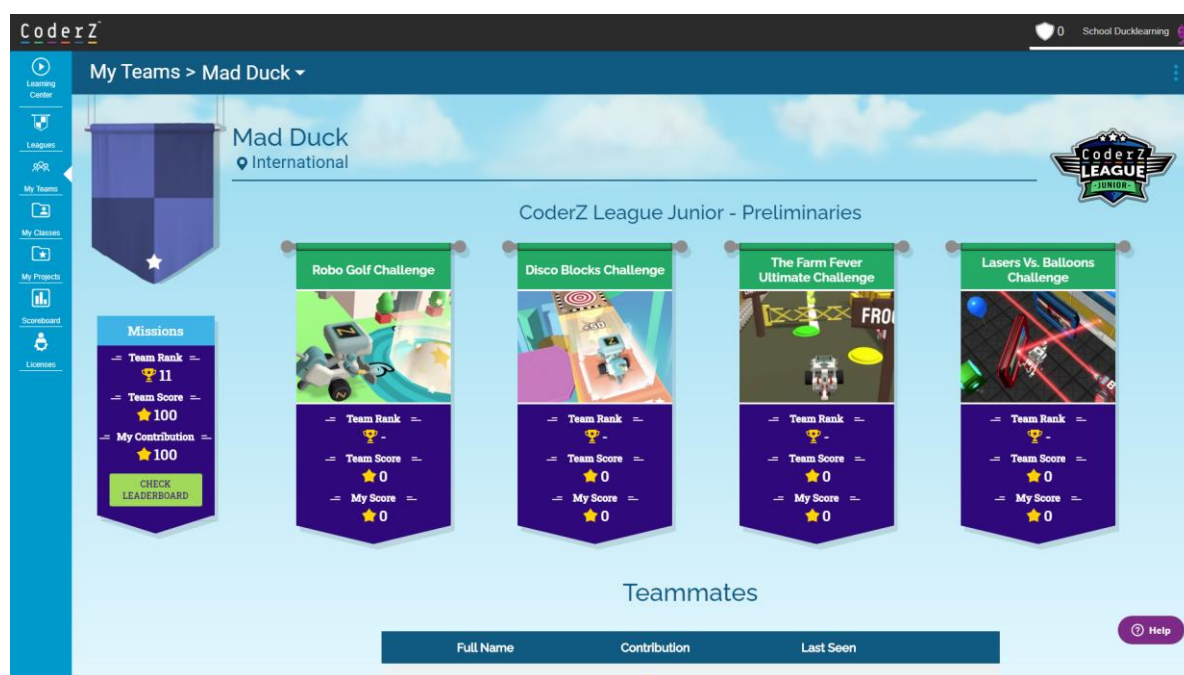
CoderZ

0 School Ducklearning

Learning Center

Leagues

My Teams

My Classes

My Projects

Scoreboard

Licenses

My Teams > Mad Duck

Mad Duck
International

CoderZ LEAGUE JUNIOR

CoderZ League Junior - Preliminaries

Missions
Team Rank
11
Team Score
100
My Contribution
100
CHECK LEADERBOARD

Robo Golf Challenge
Team Rank
-
Team Score
0
My Score
0

Disco Blocks Challenge
Team Rank
-
Team Score
0
My Score
0

The Farm Fever Ultimate Challenge
Team Rank
-
Team Score
0
My Score
0

Lasers Vs. Balloons Challenge
Team Rank
-
Team Score
0
My Score
0

Teammates

| Full Name | Contribution | Last Seen |
|---|---|---|

Help